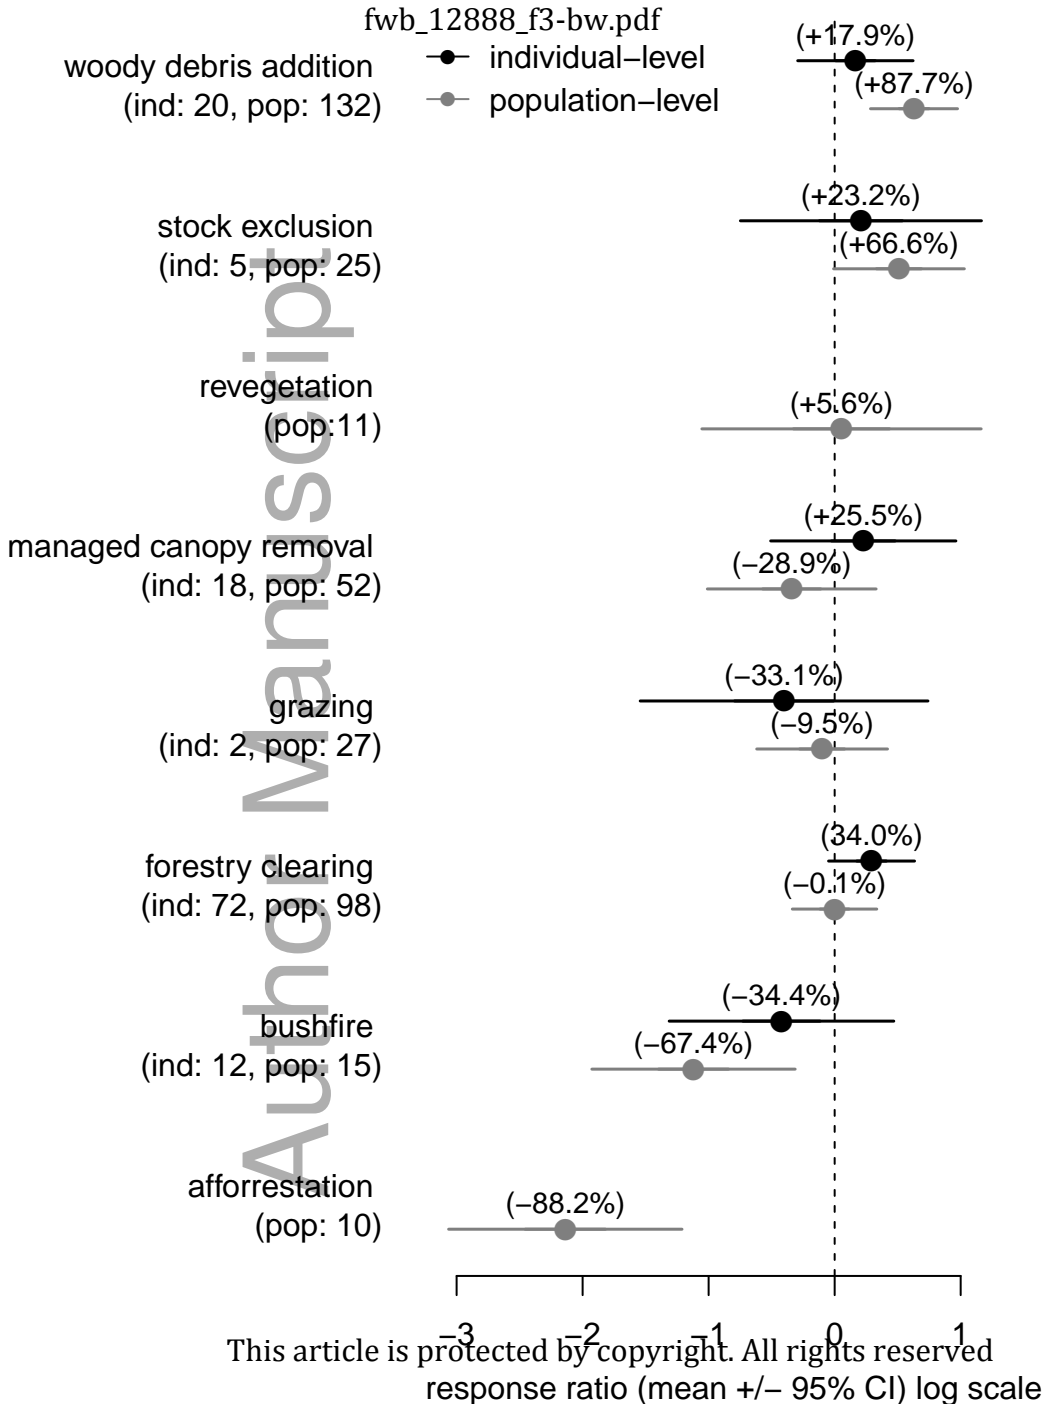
fwb_12888_f3-bw.pdf

individual−level
population−level

woody debris addition
(ind: 20, pop: 132)
(+17.9%)
(+87.7%)

stock exclusion
(ind: 5, pop: 25)
(+23.2%)
(+66.6%)

revegetation
(pop:11)
(+5.6%)

managed canopy removal
(ind: 18, pop: 52)
(+25.5%)
(−28.9%)

grazing
(ind: 2, pop: 27)
(−33.1%)
(−9.5%)

forestry clearing
(ind: 72, pop: 98)
(34.0%)
(−0.1%)

bushfire
(ind: 12, pop: 15)
(−34.4%)
(−67.4%)

afforrestation
(pop: 10)
(−88.2%)

−3 −2 −1 0 1

response ratio (mean +/− 95% CI) log scale

Author Manuscript

This article is protected by copyright. All rights reserved